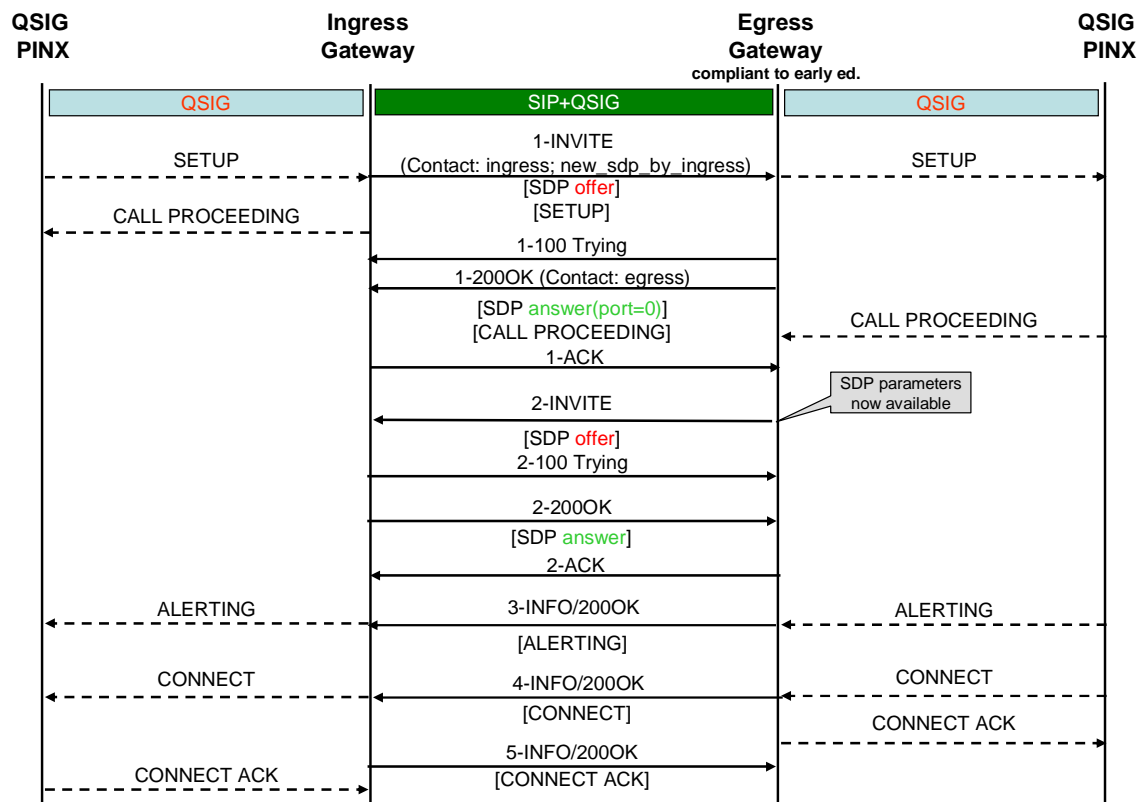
QSIG PINX

Ingress Gateway

Egress Gateway
compliant to early ed.

QSIG PINX

QSIG

SIP+QSIG

QSIG

SETUP

1-INVITE
(Contact: ingress; new_sdp_by_ingress)
[SDP offer]
[SETUP]

SETUP

CALL PROCEEDING

1-100 Trying

1-200OK (Contact: egress)
[SDP answer(port=0)]
[CALL PROCEEDING]

CALL PROCEEDING

1-ACK

SDP parameters now available

2-INVITE
[SDP offer]

2-100 Trying

2-200OK
[SDP answer]

2-ACK

ALERTING

3-INFO/200OK
[ALERTING]

ALERTING

CONNECT

4-INFO/200OK
[CONNECT]

CONNECT

CONNECT ACK

5-INFO/200OK
[CONNECT ACK]

CONNECT ACK